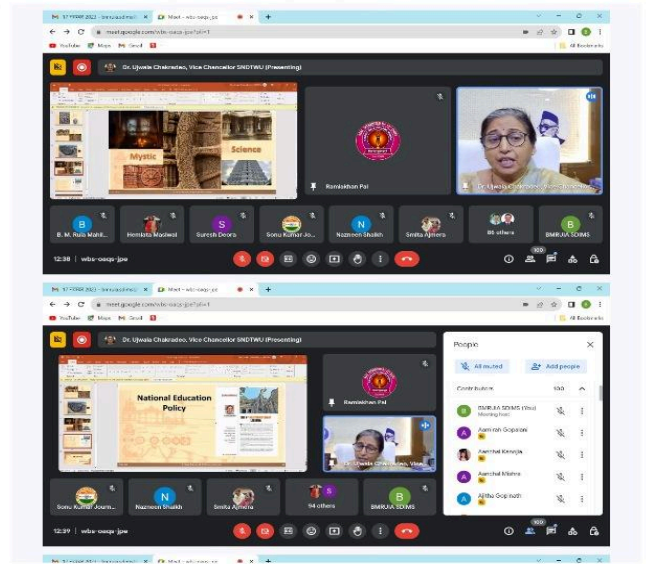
Meet - wbs-oeqs-jpe

meet.google.com/wbs-oeqs-jpe?pli=1

YouTube Maps Gmail

All Bookmarks

Dr. Ujwala Chakradeo, Vice Chancellor SNDTWU (Presenting)

Mystic

Science

Ramlakhan Pal

Dr. Ujwala Chakradeo, Vice Chancellor

B. M. Rula Mahil...

Hemlata Maolwal

Suresh Deora

Sonu Kumar Jo...

Nazneen Shaikh

Smita Ajmera

96 others

BMRJIA SDIMS

12:38 | wbs-oeqs-jpe

100

Meet - wbs-oeqs-jpe

meet.google.com/wbs-oeqs-jpe?pli=1

YouTube Maps Gmail

All Bookmarks

Dr. Ujwala Chakradeo, Vice Chancellor SNDTWU (Presenting)

National Education Policy

Ramlakhan Pal

Dr. Ujwala Chakradeo, Vice...

People

All muted

Add people

Contributors 100

BMRJIA SDIMS (You)
Meeting host

Aamirah Goparani

Aanchal Kanojia

Aanchal Mishra

Ajitha Gopinath

Sonu Kumar Journ...

Nazneen Shaikh

Smita Ajmera

94 others

BMRJIA SDIMS

12:39 | wbs-oeqs-jpe

100